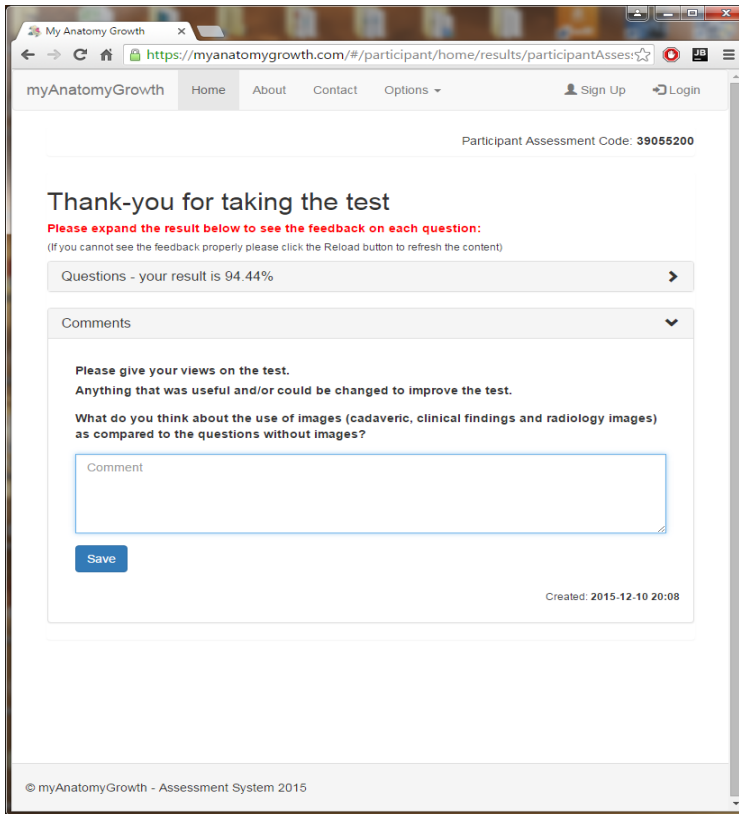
My Anatomy Growth

https://myanatomygrowth.com/#/participant/home/results/participantAsses

myAnatomyGrowth Home About Contact Options Sign Up Login

Participant Assessment Code: **39055200**

Thank-you for taking the test

Please expand the result below to see the feedback on each question:

(If you cannot see the feedback properly please click the Reload button to refresh the content)

Questions - your result is 94.44%

Comments

Please give your views on the test.

Anything that was useful and/or could be changed to improve the test.

What do you think about the use of images (cadaveric, clinical findings and radiology images) as compared to the questions without images?

Comment

Save

Created: **2015-12-10 20:08**

© myAnatomyGrowth - Assessment System 2015